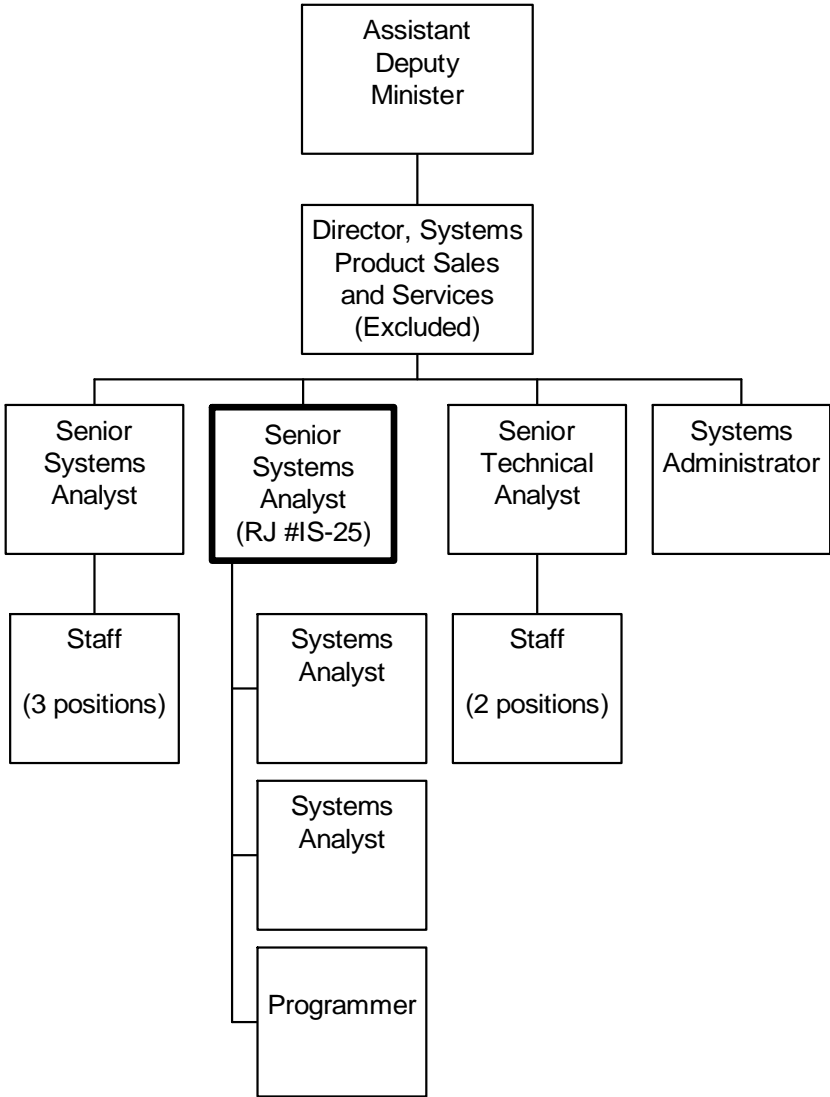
Assistant Deputy Minister

Director, Systems Product Sales and Services (Excluded)

Senior Systems Analyst

Senior Systems Analyst (RJ #IS-25)

Senior Technical Analyst

Systems Administrator

Staff

(3 positions)

Systems Analyst

Systems Analyst

Programmer

Staff

(2 positions)